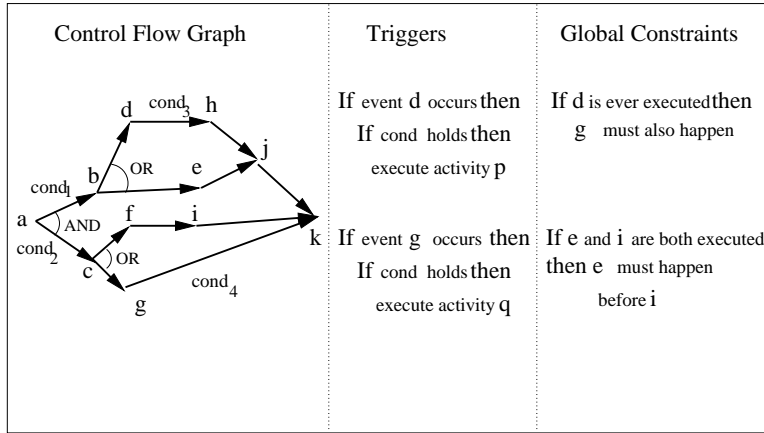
Control Flow Graph

d $cond_3$ h
j
b OR e
$cond_1$
a AND f i
$cond_2$ k
c OR
$cond_4$
g

Triggers

If event d occurs then
If cond holds then
execute activity p

If event g occurs then
If cond holds then
execute activity q

Global Constraints

If d is ever executed then
g must also happen

If e and i are both executed
then e must happen
before i